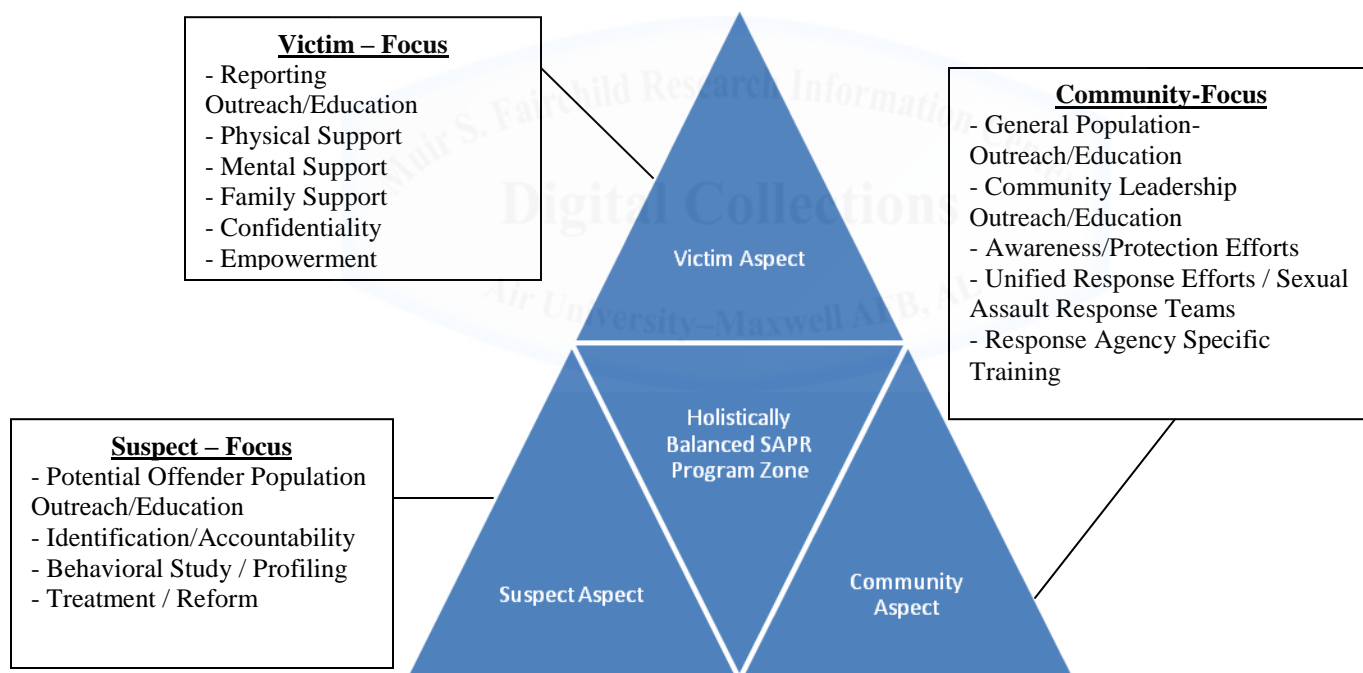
Victim – Focus
- Reporting Outreach/Education
- Physical Support
- Mental Support
- Family Support
- Confidentiality
- Empowerment

Muir S. Fairchild Research Information Center
Digital Collections
Air University–Maxwell AFB, AL

Community-Focus
- General Population-Outreach/Education
- Community Leadership Outreach/Education
- Awareness/Protection Efforts
- Unified Response Efforts / Sexual Assault Response Teams
- Response Agency Specific Training

Victim Aspect

Holistically Balanced SAPR Program Zone

Suspect – Focus
- Potential Offender Population Outreach/Education
- Identification/Accountability
- Behavioral Study / Profiling
- Treatment / Reform

Suspect Aspect

Community Aspect